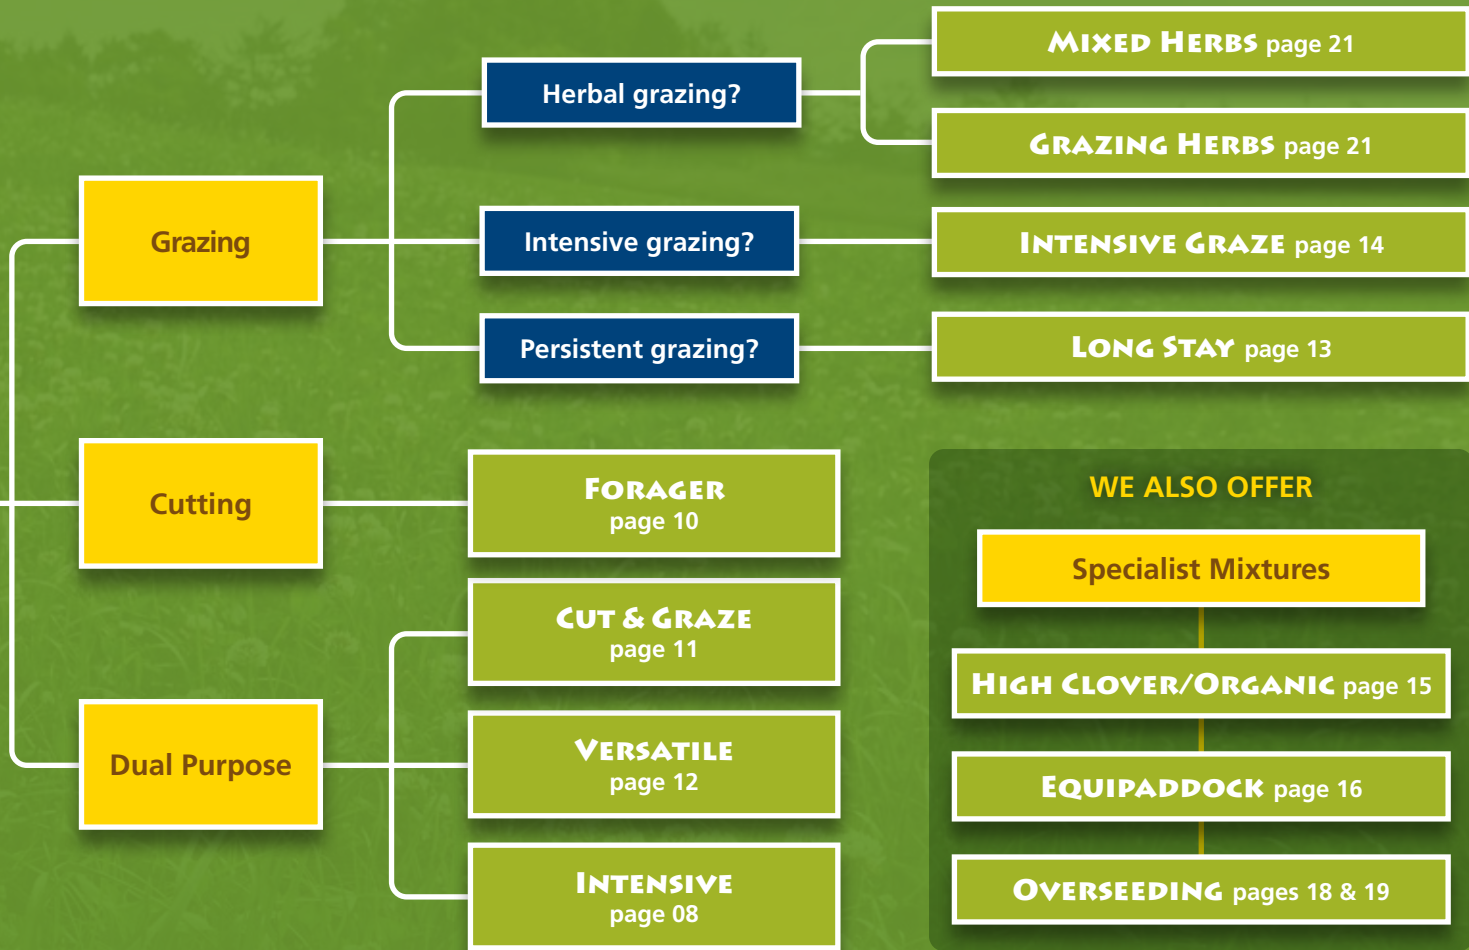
Grazing

Herbal grazing?

Mixed Herbs page 21

Grazing Herbs page 21

Intensive grazing?

Intensive Graze page 14

Persistent grazing?

Long Stay page 13

Cutting

Forager page 10

Dual Purpose

Cut & Graze page 11

Versatile page 12

Intensive page 08

WE ALSO OFFER

Specialist Mixtures

High Clover/Organic page 15

Equipaddock page 16

Overseeding pages 18 & 19